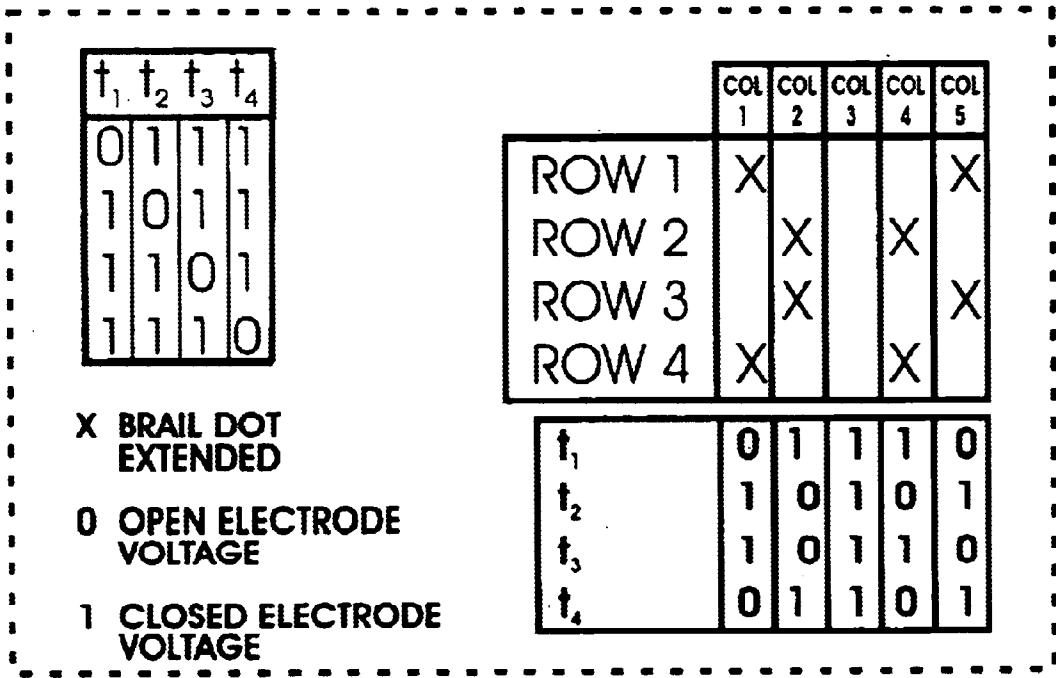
| $t_1$ | $t_2$ | $t_3$ | $t_4$ |
|---|---|---|---|
| 0 | 1 | 1 | 1 |
| 1 | 0 | 1 | 1 |
| 1 | 1 | 0 | 1 |
| 1 | 1 | 1 | 0 |

X BRAIL DOT EXTENDED

0 OPEN ELECTRODE VOLTAGE

1 CLOSED ELECTRODE VOLTAGE

| | COL 1 | COL 2 | COL 3 | COL 4 | COL 5 |
|---|---|---|---|---|---|
| ROW 1 | X | | | | X |
| ROW 2 | | X | | X | |
| ROW 3 | | X | | | X |
| ROW 4 | X | | | X | |

| | | | | | |
|---|---|---|---|---|---|
| $t_1$ | 0 | 1 | 1 | 1 | 0 |
| $t_2$ | 1 | 0 | 1 | 0 | 1 |
| $t_3$ | 1 | 0 | 1 | 1 | 0 |
| $t_4$ | 0 | 1 | 1 | 0 | 1 |